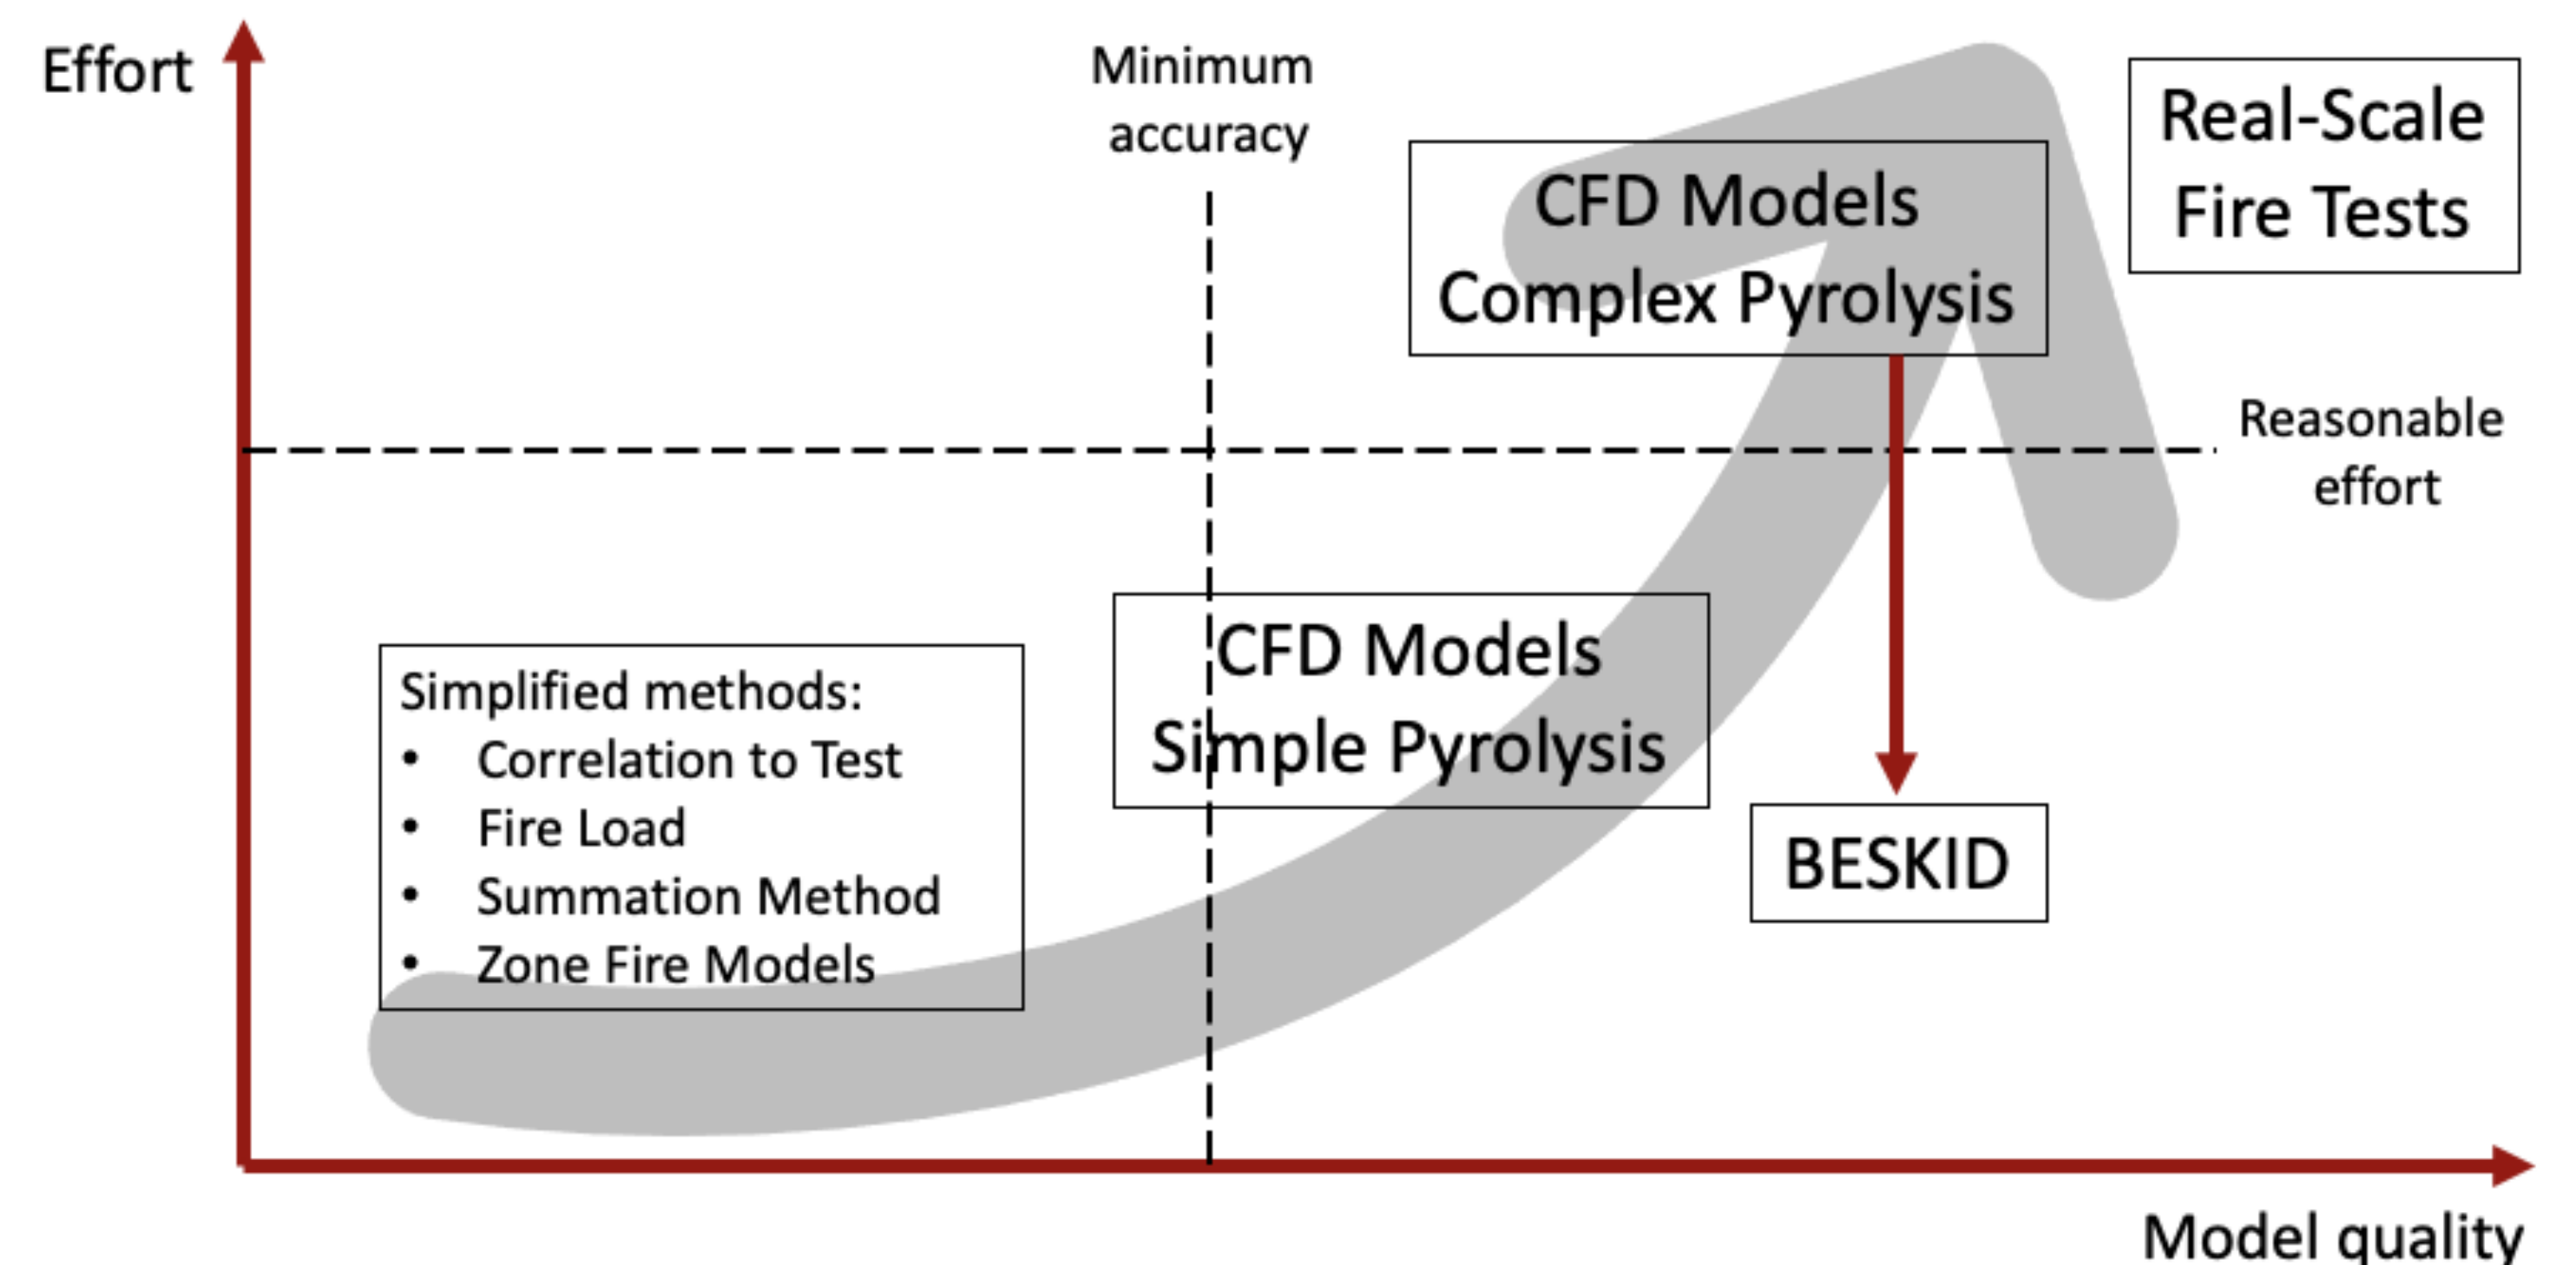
Effort

Minimum accuracy

CFD Models
Complex Pyrolysis

Real-Scale
Fire Tests

Reasonable effort

Simplified methods:
• Correlation to Test
• Fire Load
• Summation Method
• Zone Fire Models

CFD Models
Simple Pyrolysis

BESKID

Model quality